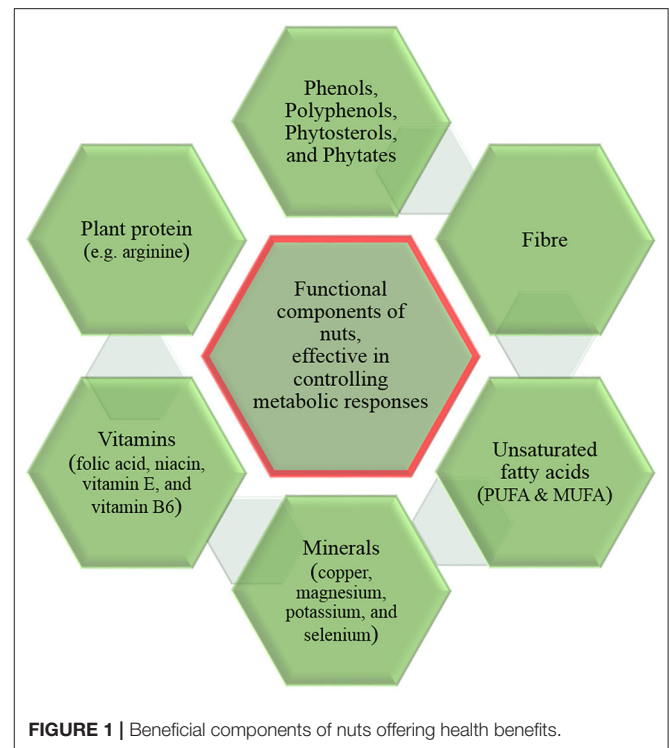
Phenols, Polyphenols, Phytosterols, and Phytates

Plant protein (e.g. arginine)

Fibre

Functional components of nuts, effective in controlling metabolic responses

Vitamins (folic acid, niacin, vitamin E, and vitamin B6)

Unsaturated fatty acids (PUFA & MUFA)

Minerals (copper, magnesium, potassium, and selenium)

FIGURE 1 | Beneficial components of nuts offering health benefits.